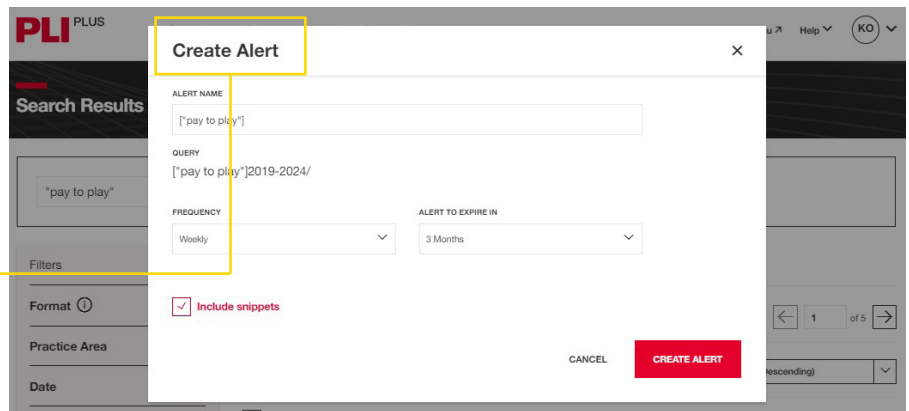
PLI PLUS

u ↗ Help KO

Search Results

"pay to play"

Filters

Format ⓘ

Practice Area

Date

1 of 5

Descending)

Create Alert

×

ALERT NAME

["pay to play"]

QUERY

["pay to play"]2019-2024/

FREQUENCY

Weekly

ALERT TO EXPIRE IN

3 Months

Include snippets

CANCEL

CREATE ALERT